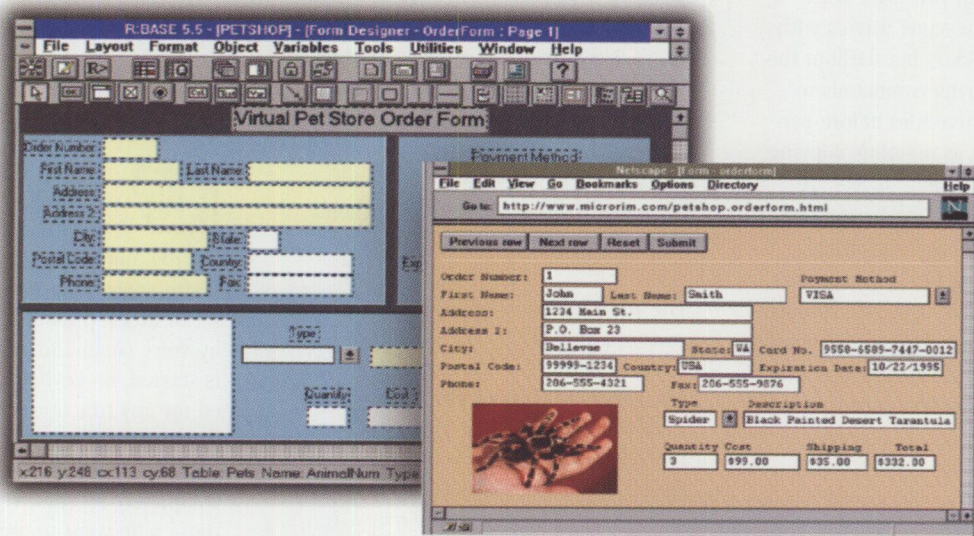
R:BASE 5.5 - [PETSHOP] - [Form Designer - OrderForm : Page 1]

File Layout Format Object Variables Tools Utilities Window Help

Virtual Pet Store Order Form

Order Number:
First Name:
Last Name:
Address:
Address 2:
City:
State:
Postal Code:
Country:
Phone:
Fax:
Payment Method:
Type
Quantity
Exp

x:216 y:248 cx:113 cy:68 Table: Pets Name: AnimalNum Type

Netscape - [Form : orderform]

File Edit View Go Bookmarks Options Directory Help

Go to: http://www.microrim.com/petshop.orderform.html

Previous row Next row Reset Submit

Order Number: 1
First Name: John Last Name: Smith
Payment Method VISA
Address: 1234 Main St.
Address 2: P.O. Box 23
City: Bellevue State: WA Card No. 9550-6589-7447-0012
Postal Code: 99999-1234 Country: USA Expiration Date: 10/22/1995
Phone: 206-555-4321 Fax: 206-555-9876
Type Description
Spider Black Painted Desert Tarantula
Quantity Cost Shipping Total
3 $99.00 $35.00 $332.00